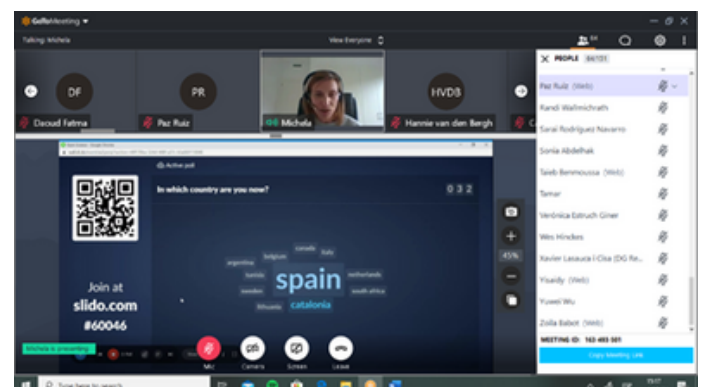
GoToMeeting
Talking: Michela
View Everyone
DF
PR
HVDB
Daoud Fatma
Paz Ruiz
Michela
Hannie van den Bergh
PEOPLE 64/101
Paz Ruiz (Web)
Randi Wallmichrath
Sarai Rodriguez Navarro
Sonia Abdelhak
Taieb Benmoussa (Web)
Tamar
Verónica Estruch Giner
Wes Hinckes
Xavier Lasauca i Cisa (DG Re...
Yisaidy (Web)
Yuwei Wu
Zoila Babot (Web)
MEETING ID: 163-493-501
Copy Meeting Link
Active poll
In which country are you now?
0 3 2
Join at
slido.com
#60046
spain
catalonia
argentina
belgium
canada
italy
tunisia
netherlands
sweden
south africa
lithuania
45%
Michela is presenting
Mic
Camera
Screen
Leave
Type here to search
15:17